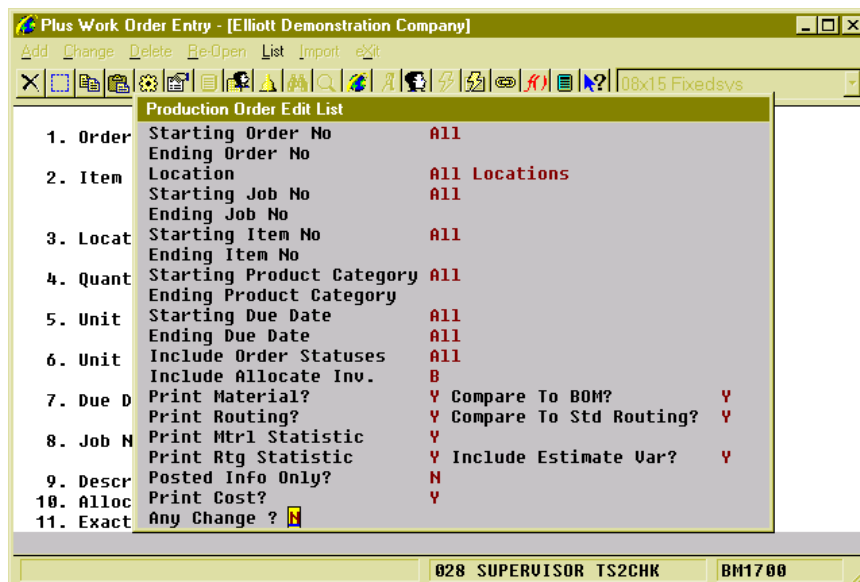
Plus Work Order Entry - [Elliott Demonstration Company]

Add Change Delete Re-Open List Import eXit

08x15 Fixedsys

1. Order
2. Item
3. Locat
4. Quant
5. Unit
6. Unit
7. Due D
8. Job N
9. Descr
10. Alloc
11. Exact

Production Order Edit List

| | | | |
|---|---|---|---|
| Starting Order No | All | | |
| Ending Order No | | | |
| Location | All Locations | | |
| Starting Job No | All | | |
| Ending Job No | | | |
| Starting Item No | All | | |
| Ending Item No | | | |
| Starting Product Category | All | | |
| Ending Product Category | | | |
| Starting Due Date | All | | |
| Ending Due Date | All | | |
| Include Order Statuses | All | | |
| Include Allocate Inv. | B | | |
| Print Material? | Y | Compare To BOM? | Y |
| Print Routing? | Y | Compare To Std Routing? | Y |
| Print Mtrl Statistic | Y | | |
| Print Rtg Statistic | Y | Include Estimate Var? | Y |
| Posted Info Only? | N | | |
| Print Cost? | Y | | |
| Any Change ? | N | | |

028 SUPERVISOR TS2CHK BM1700